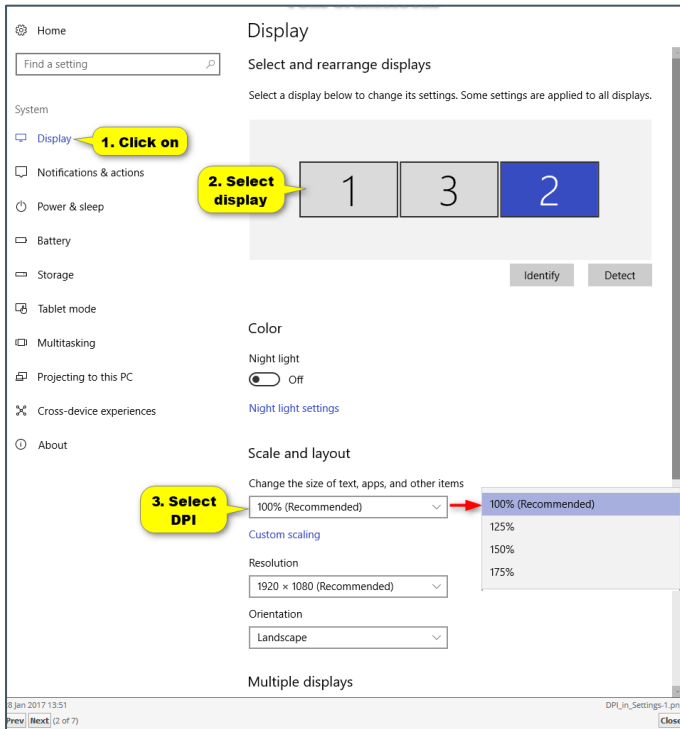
Home

Find a setting

System

Display

1. Click on

Notifications & actions

Power & sleep

Battery

Storage

Tablet mode

Multitasking

Projecting to this PC

Cross-device experiences

About

Display

Select and rearrange displays

Select a display below to change its settings. Some settings are applied to all displays.

2. Select display

1

3

2

Identify

Detect

Color

Night light

Off

Night light settings

Scale and layout

Change the size of text, apps, and other items

3. Select DPI

100% (Recommended)

100% (Recommended)

125%

150%

175%

Custom scaling

Resolution

1920 × 1080 (Recommended)

Orientation

Landscape

Multiple displays

8 Jan 2017 13:51

DPI_in_Settings-1.pn

Prev Next (2 of 7)

Close